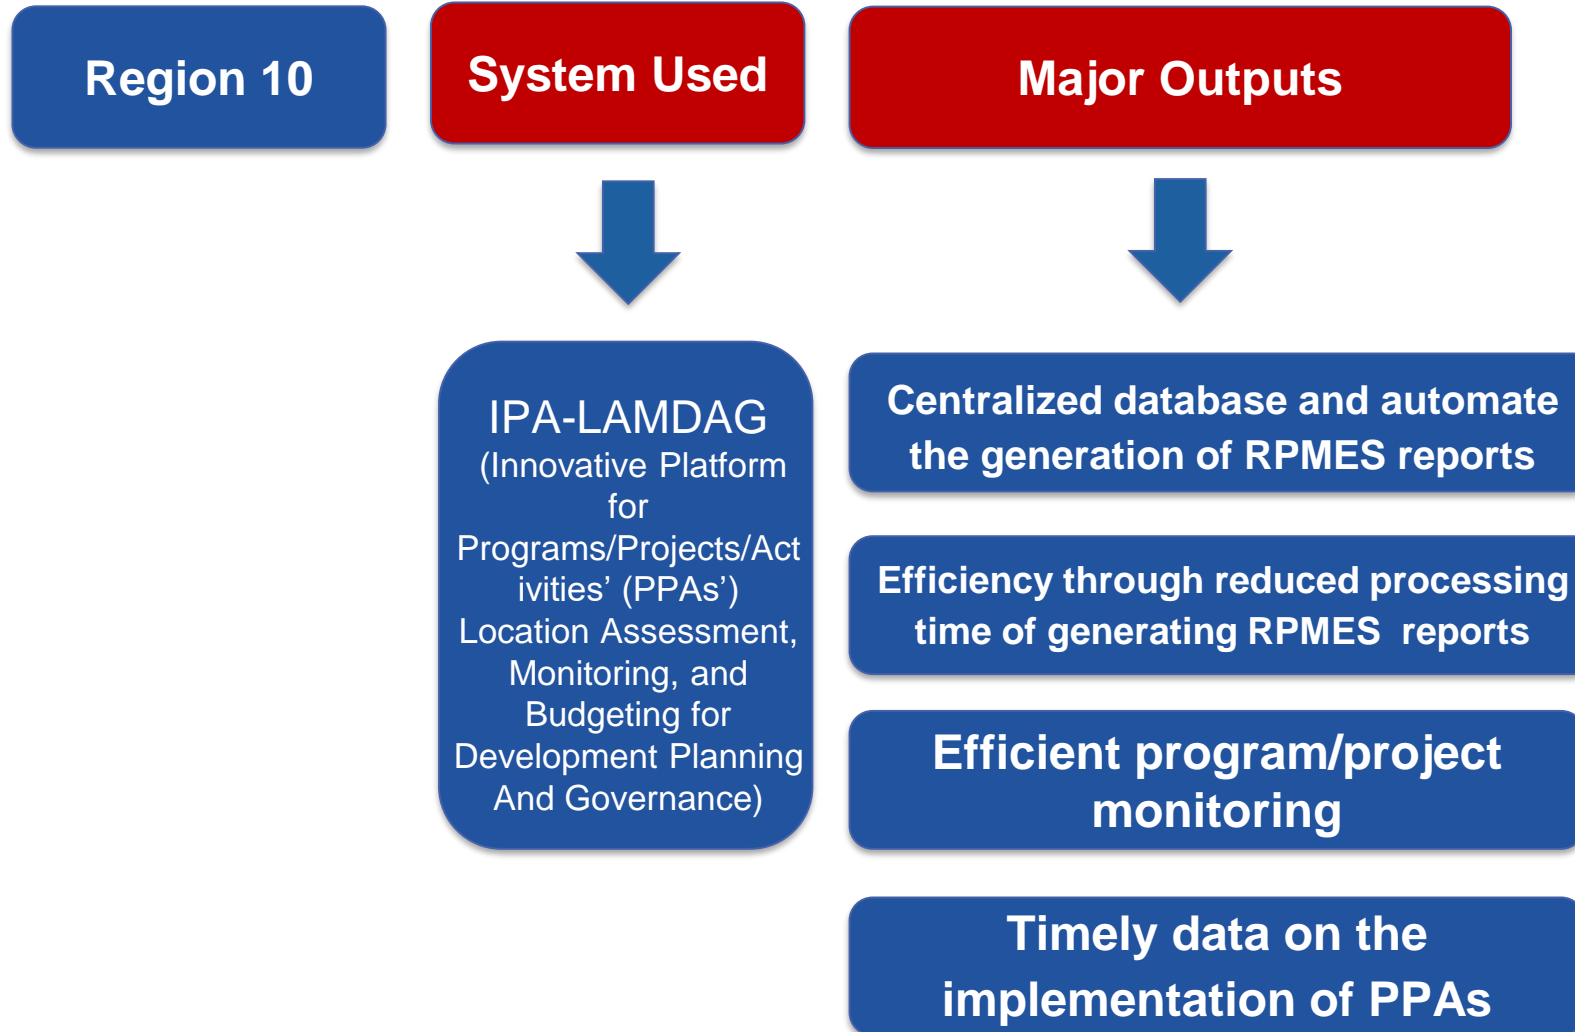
Region 10

System Used

Major Outputs

IPA-LAMDAG (Innovative Platform for Programs/Projects/Activities' (PPAs') Location Assessment, Monitoring, and Budgeting for Development Planning And Governance)

Centralized database and automate the generation of RPMES reports

Efficiency through reduced processing time of generating RPMES reports

Efficient program/project monitoring

Timely data on the implementation of PPAs